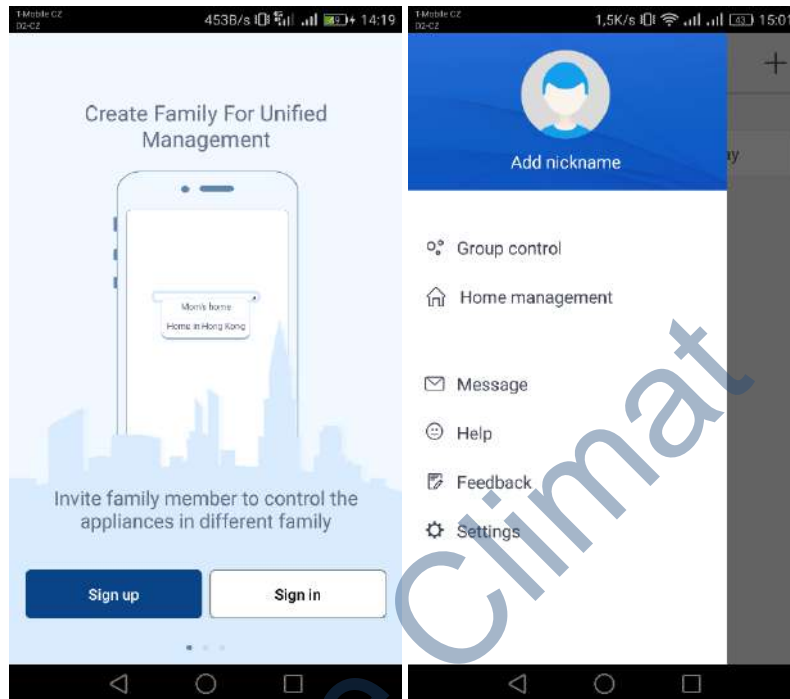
T-Mobile CZ
O2-CZ
453B/s 14:19

Create Family For Unified Management

Mom's home
Home in Hong Kong

Invite family member to control the appliances in different family

Sign up

Sign in

T-Mobile CZ
O2-CZ
1,5K/s 15:01

+

Add nickname

ay

Group control

Home management

Message

Help

Feedback

Settings

Climat